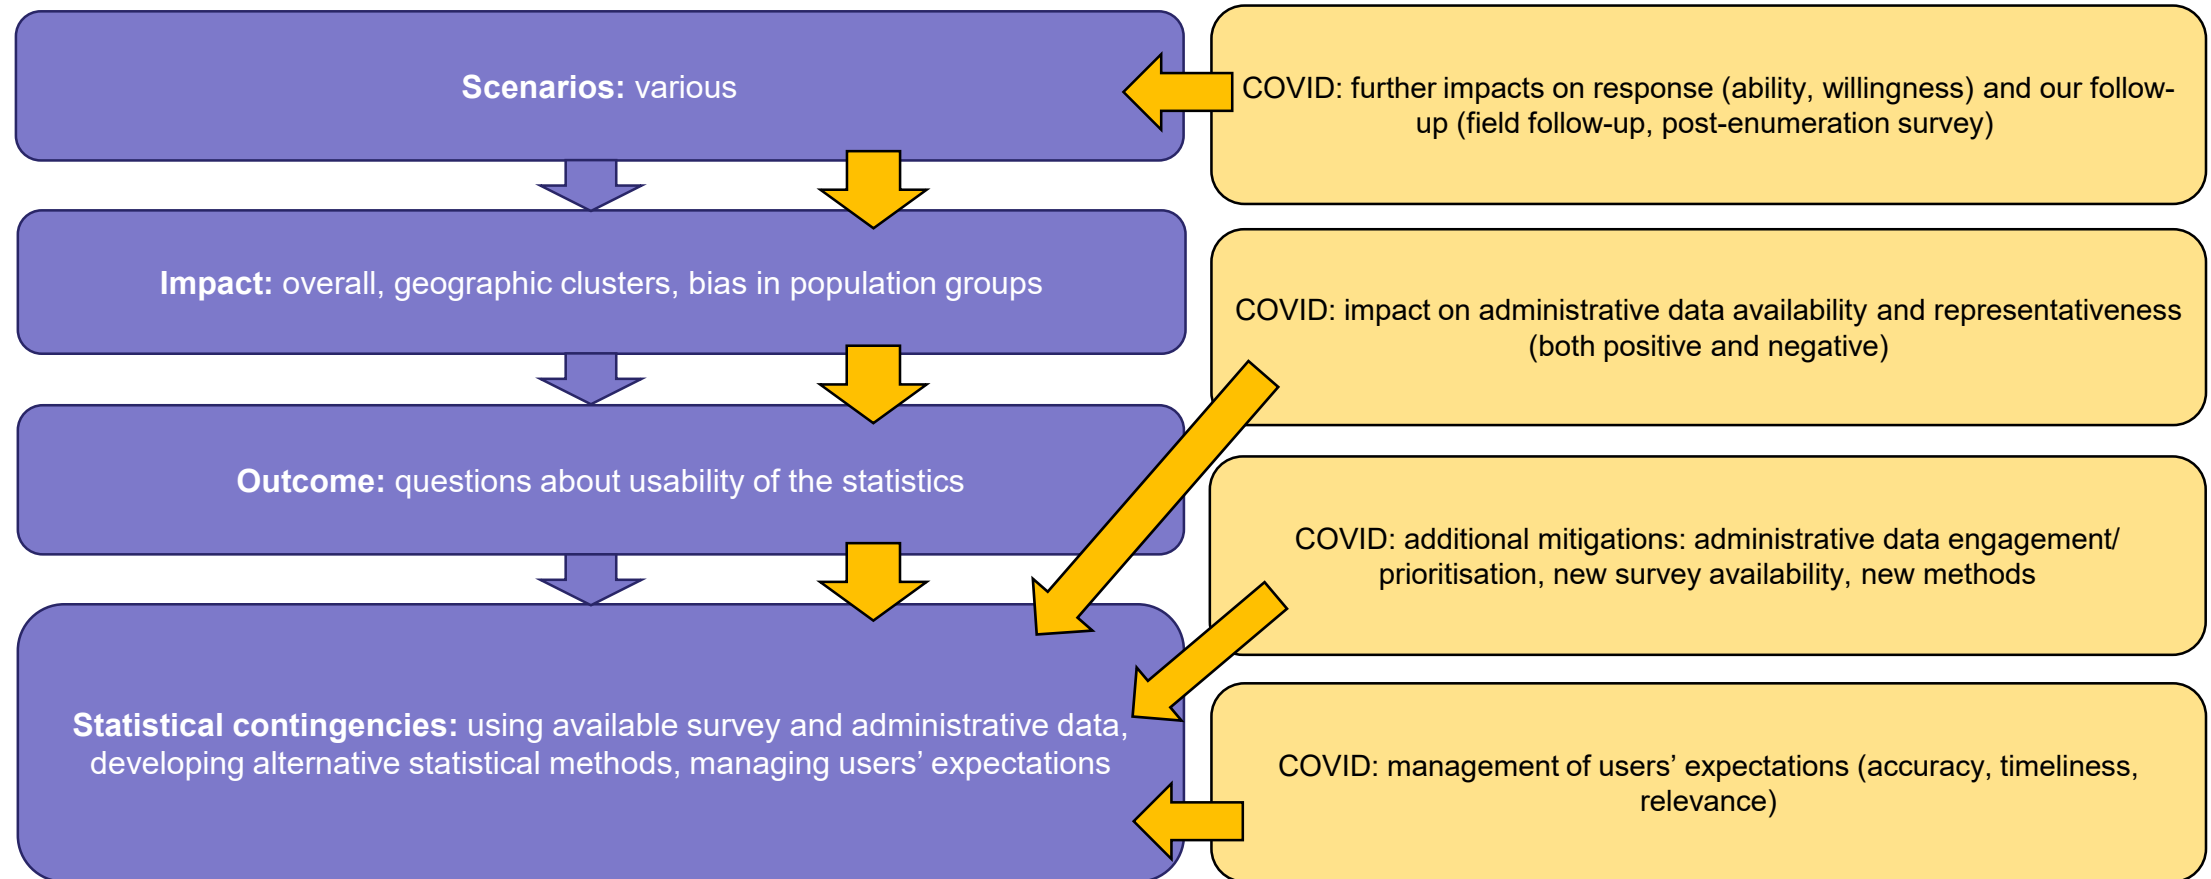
**Scenarios:** various

**Impact:** overall, geographic clusters, bias in population groups

**Outcome:** questions about usability of the statistics

**Statistical contingencies:** using available survey and administrative data, developing alternative statistical methods, managing users' expectations

COVID: further impacts on response (ability, willingness) and our follow-up (field follow-up, post-enumeration survey)

COVID: impact on administrative data availability and representativeness (both positive and negative)

COVID: additional mitigations: administrative data engagement/ prioritisation, new survey availability, new methods

COVID: management of users' expectations (accuracy, timeliness, relevance)